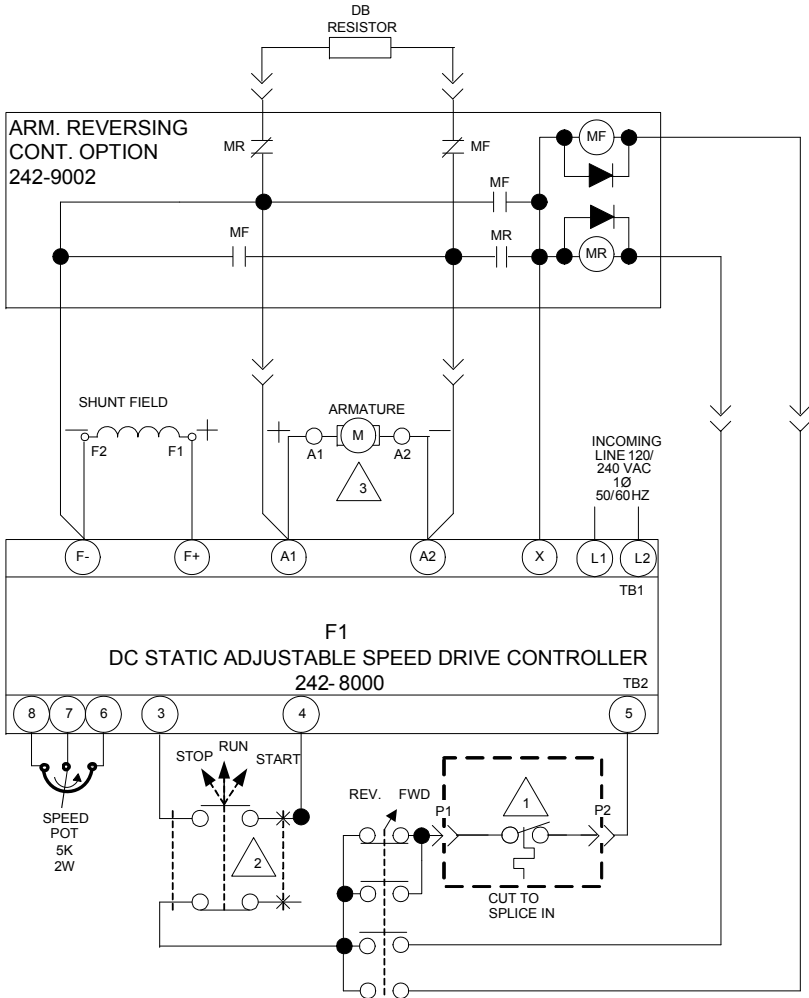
DB RESISTOR

ARM. REVERSING CONT. OPTION 242-9002

MR

MF

MF

MF

MF

MR

MR

SHUNT FIELD

F2

F1

ARMATURE

A1

M

A2

3

INCOMING LINE 120/ 240 VAC 1Ø 50/60HZ

F-

F+

A1

A2

X

L1

L2

TB1

F1
DC STATIC ADJUSTABLE SPEED DRIVE CONTROLLER
242- 8000

TB2

8

7

6

3

4

5

STOP

RUN

START

REV.

FWD

P1

1

P2

2

SPEED POT 5K 2W

CUT TO SPLICE IN